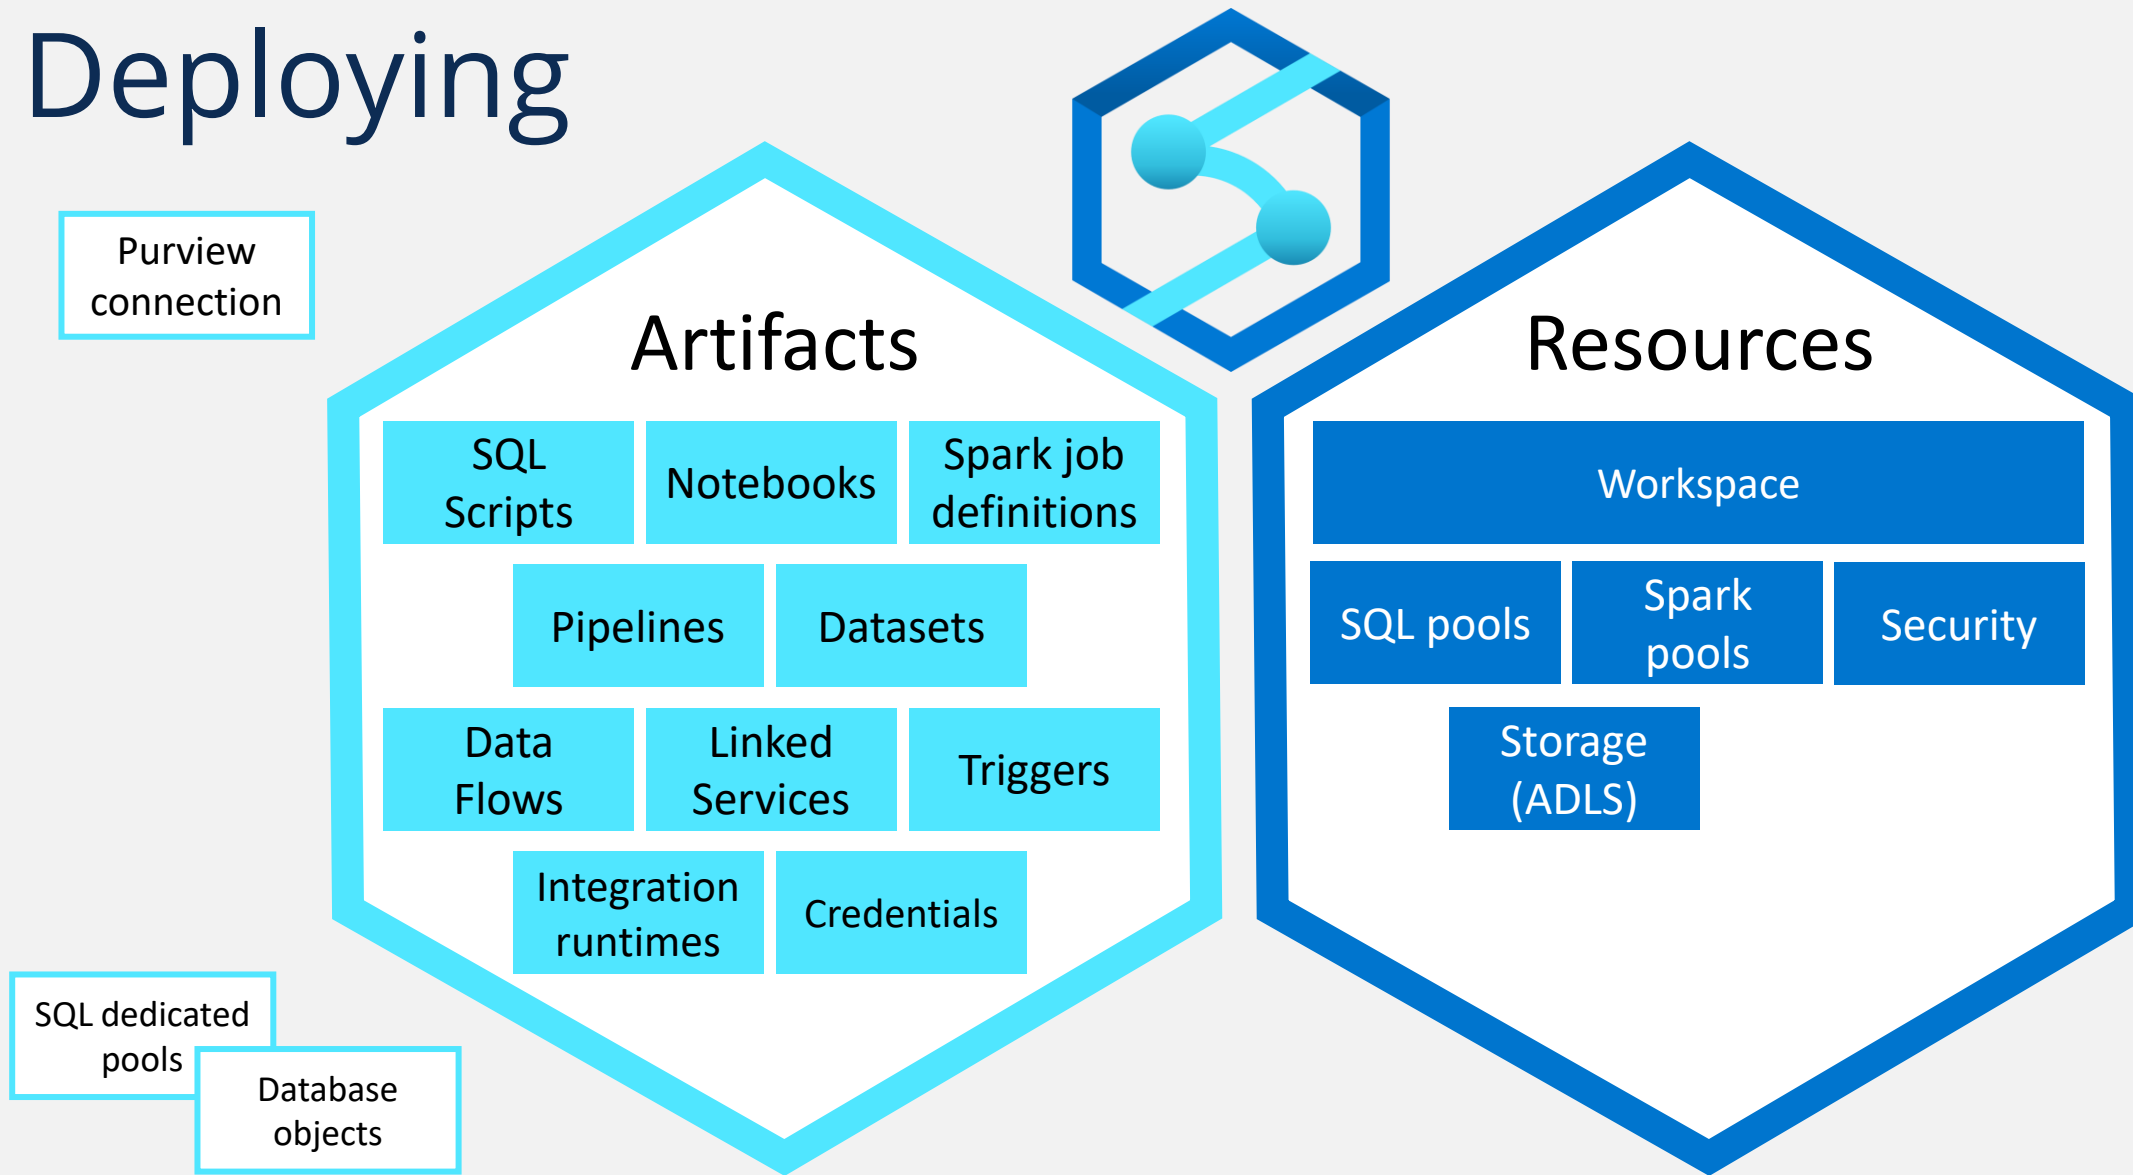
Deploying

Purview connection

Artifacts

SQL Scripts

Notebooks

Spark job definitions

Pipelines

Datasets

Data Flows

Linked Services

Triggers

Integration runtimes

Credentials

Resources

Workspace

SQL pools

Spark pools

Security

Storage (ADLS)

SQL dedicated pools

Database objects